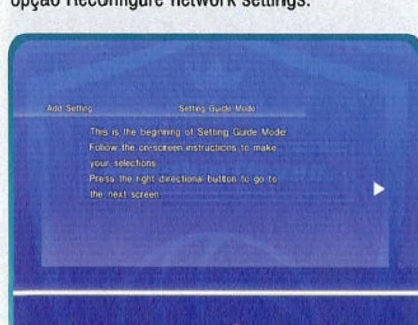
opção Reconfigure network settings.

Add Setting

Setting Guide Mode

This is the beginning of Setting Guide Mode. Follow the on-screen instructions to make your selections.

Press the right directional button to go to the next screen.